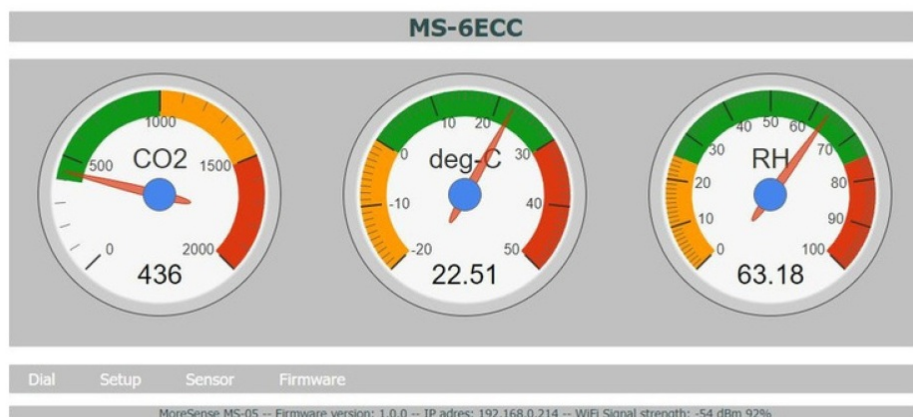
MS-6ECC

1000
500
CO2
1500
0
2000
436

10
20
0
deg-C
30
-10
40
-20
50
22.51

40
50
60
30
70
RH
20
80
10
90
0
100
63.18

Dial
Setup
Sensor
Firmware

MoreSense MS-05 -- Firmware version: 1.0.0 -- IP adres: 192.168.0.214 -- WiFi Signal strength: -54 dBm 92%